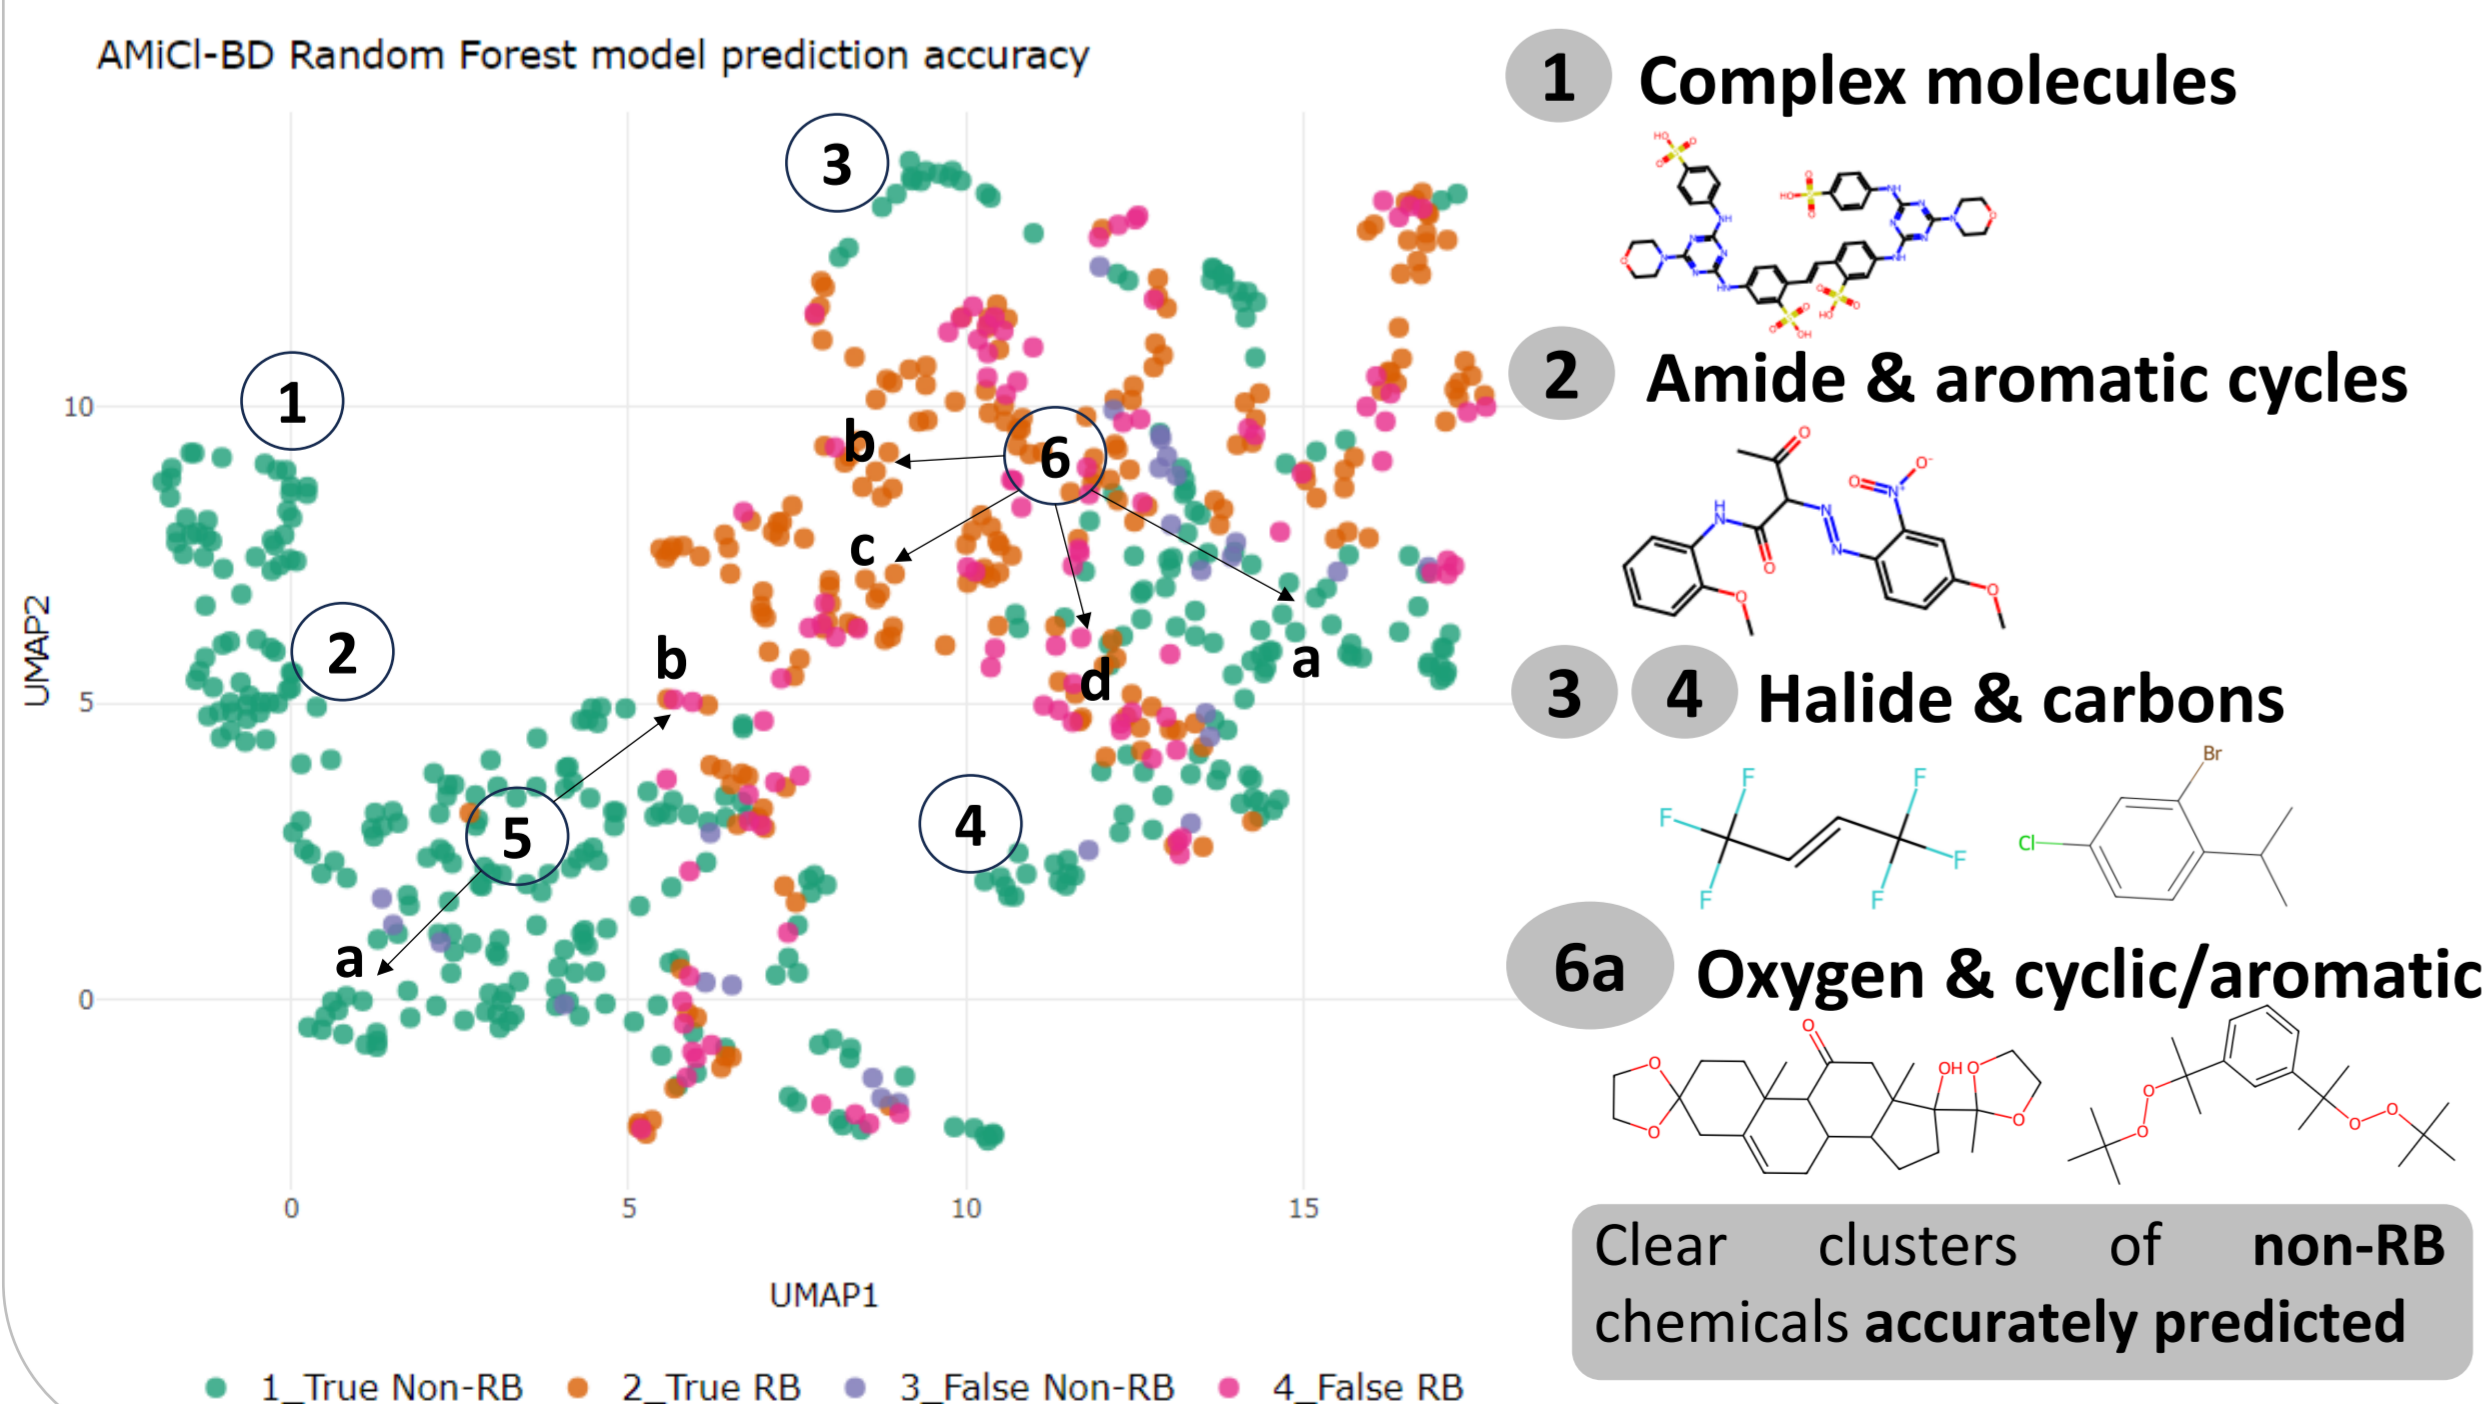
AMiCl-BD Random Forest model prediction accuracy

3

1

2

b

6

c

b

a

d

5

4

a

10

5

0

UMAP2

0

5

10

15

UMAP1

1_True Non-RB 2_True RB 3_False Non-RB 4_False RB

1 Complex molecules

HO O S O O S O HO NH N N N N O NH NH N N N N O NH O S O HO O S O OH

2 Amide & aromatic cycles

O H N O N N O N O O O

3 4 Halide & carbons

F F F F F F

Br Cl

6a Oxygen & cyclic/aromatic

O O O OH O O O

O O O O

Clear clusters of **non-RB** chemicals **accurately predicted**